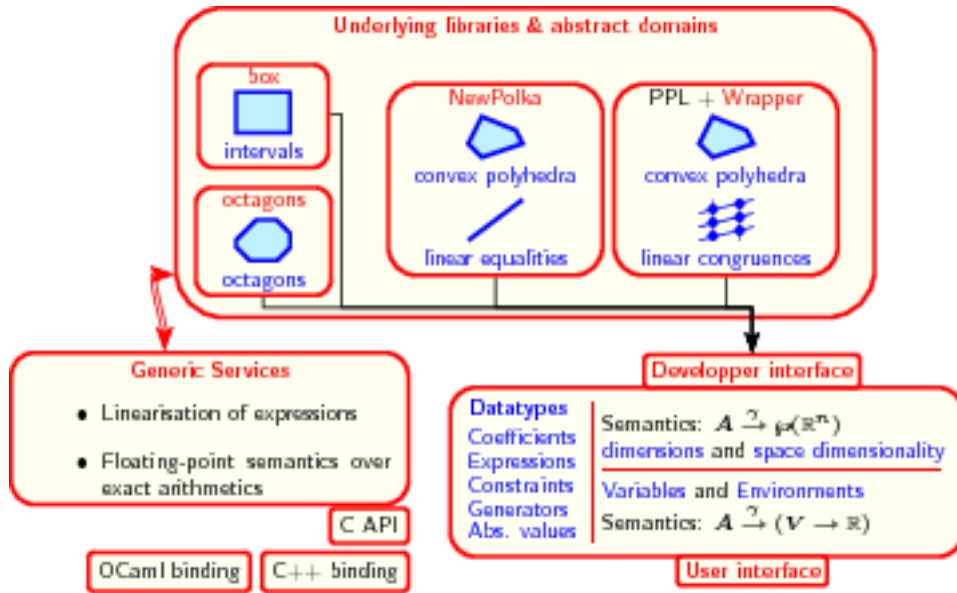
Underlying libraries & abstract domains

box
intervals

octagons
octagons

NewPolka
convex polyhedra
linear equalities

PPL + Wrapper
convex polyhedra
linear congruences

Generic Services
• Linearisation of expressions
• Floating-point semantics over exact arithmetics

C API

OCaml binding

C++ binding

Developper interface

Datatypes
Coefficients
Expressions
Constraints
Generators
Abs. values

Semantics: $A \xrightarrow{?} \wp(\mathbb{R}^n)$
dimensions and space dimensionality

Variables and Environments
Semantics: $A \xrightarrow{?} (V \rightarrow \mathbb{R})$

User interface